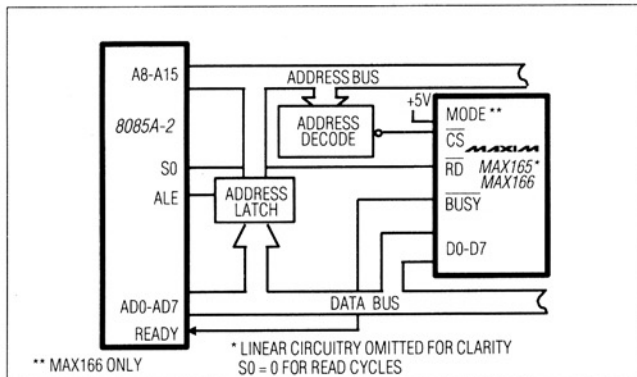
A8-A15

8085A-2

S0

ALE

AD0-AD7

READY

ADDRESS BUS

ADDRESS DECODE

ADDRESS LATCH

+5V

MODE **

$\overline{CS}$

MAXIM

$\overline{RD}$

MAX165*

MAX166

$\overline{BUSY}$

D0-D7

DATA BUS

** MAX166 ONLY

* LINEAR CIRCUITRY OMITTED FOR CLARITY

S0 = 0 FOR READ CYCLES